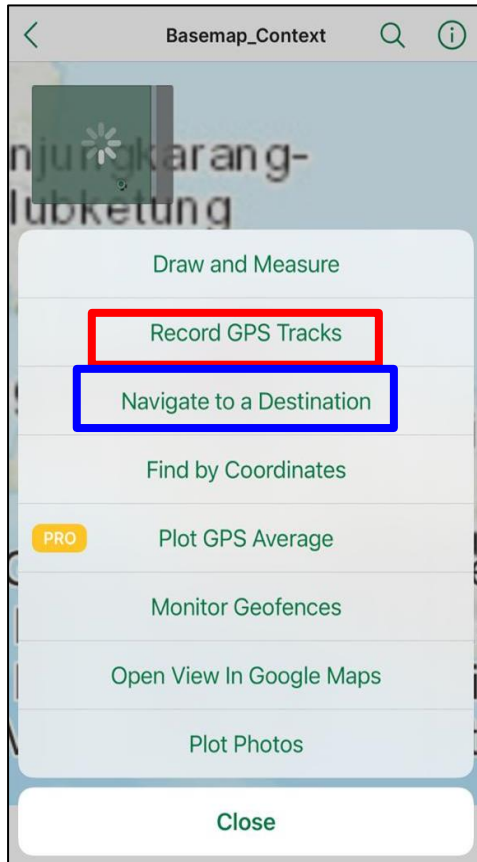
Basemap_Context

njungkarang-
lubketung

Draw and Measure

Record GPS Tracks

Navigate to a Destination

Find by Coordinates

PRO Plot GPS Average

Monitor Geofences

Open View In Google Maps

Plot Photos

Close